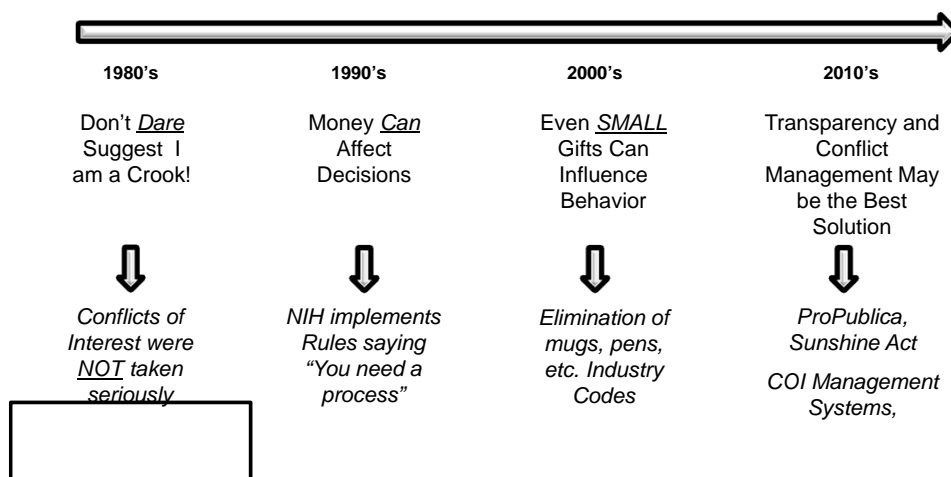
1980's

Don't *Dare* Suggest I am a Crook!

*Conflicts of Interest were NOT taken seriously*

1990's

Money *Can* Affect Decisions

*NIH implements Rules saying "You need a process"*

2000's

Even *SMALL* Gifts Can Influence Behavior

*Elimination of mugs, pens, etc. Industry Codes*

2010's

Transparency and Conflict Management May be the Best Solution

*ProPublica, Sunshine Act*

*COI Management Systems,*